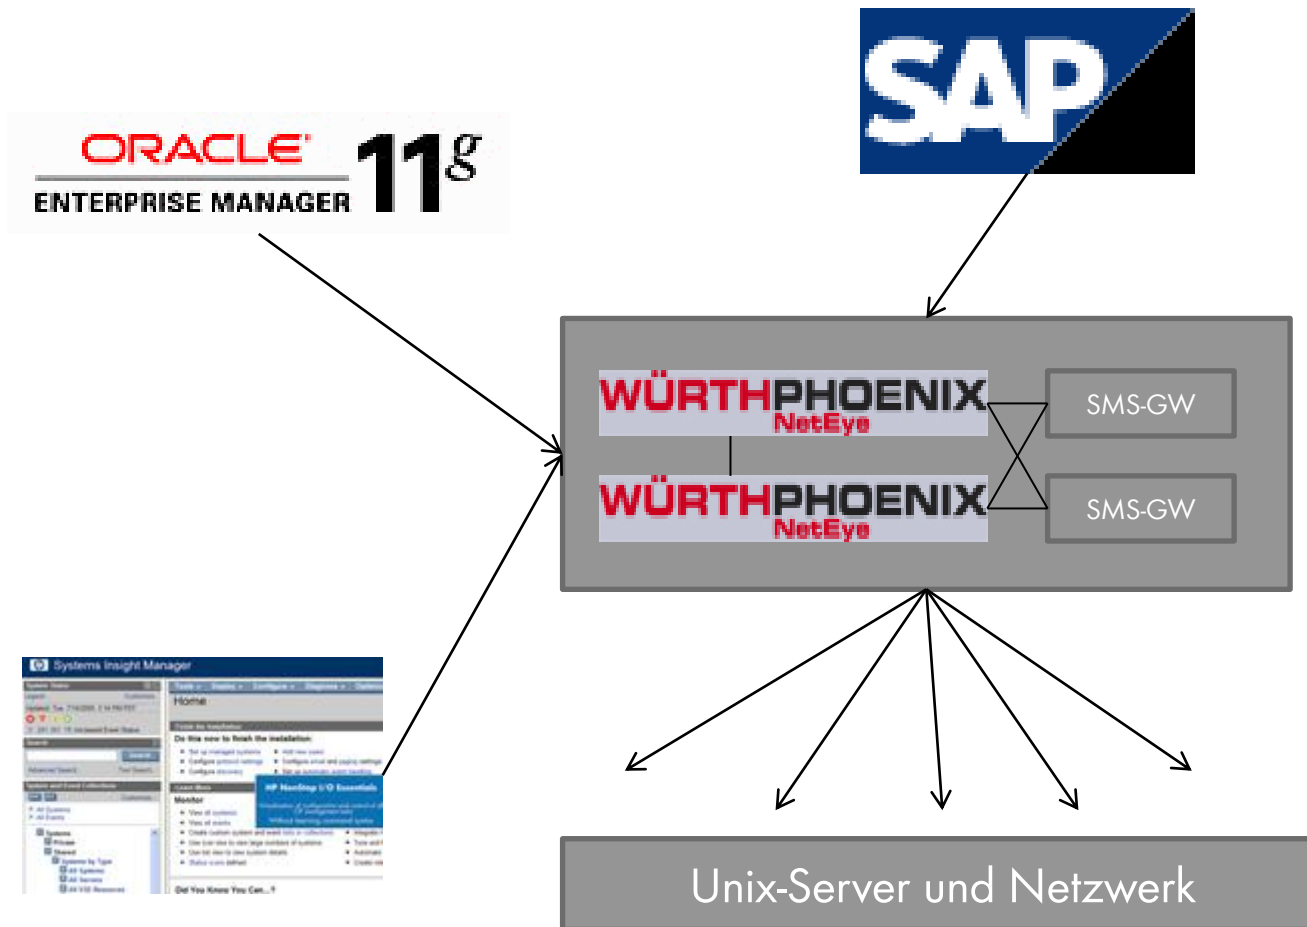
ORACLE
ENTERPRISE MANAGER 11g

SAP

WÜRTHPHOENIX NetEye

WÜRTHPHOENIX NetEye

SMS-GW

SMS-GW

Systems Insight Manager

Home

Monitor

Did You Know You Can...?

HP NonStop I/O Essentials

Unix-Server und Netzwerk